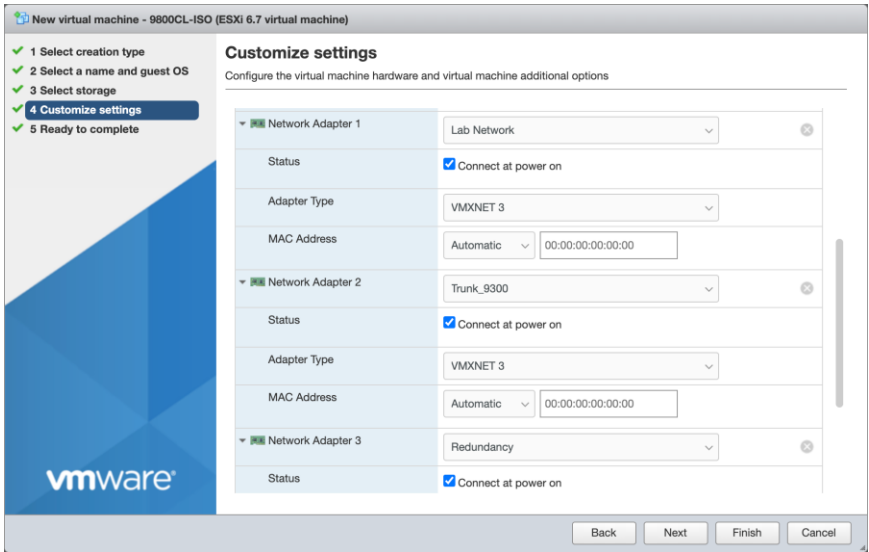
New virtual machine - 9800CL-ISO (ESXi 6.7 virtual machine)

1 Select creation type
2 Select a name and guest OS
3 Select storage
4 Customize settings
5 Ready to complete

vmware

Customize settings

Configure the virtual machine hardware and virtual machine additional options

| | |
|---|---|
| Network Adapter 1 | Lab Network |
| Status | Connect at power on |
| Adapter Type | VMXNET 3 |
| MAC Address | Automatic 00:00:00:00:00:00 |
| Network Adapter 2 | Trunk_9300 |
| Status | Connect at power on |
| Adapter Type | VMXNET 3 |
| MAC Address | Automatic 00:00:00:00:00:00 |
| Network Adapter 3 | Redundancy |
| Status | Connect at power on |

Back Next Finish Cancel